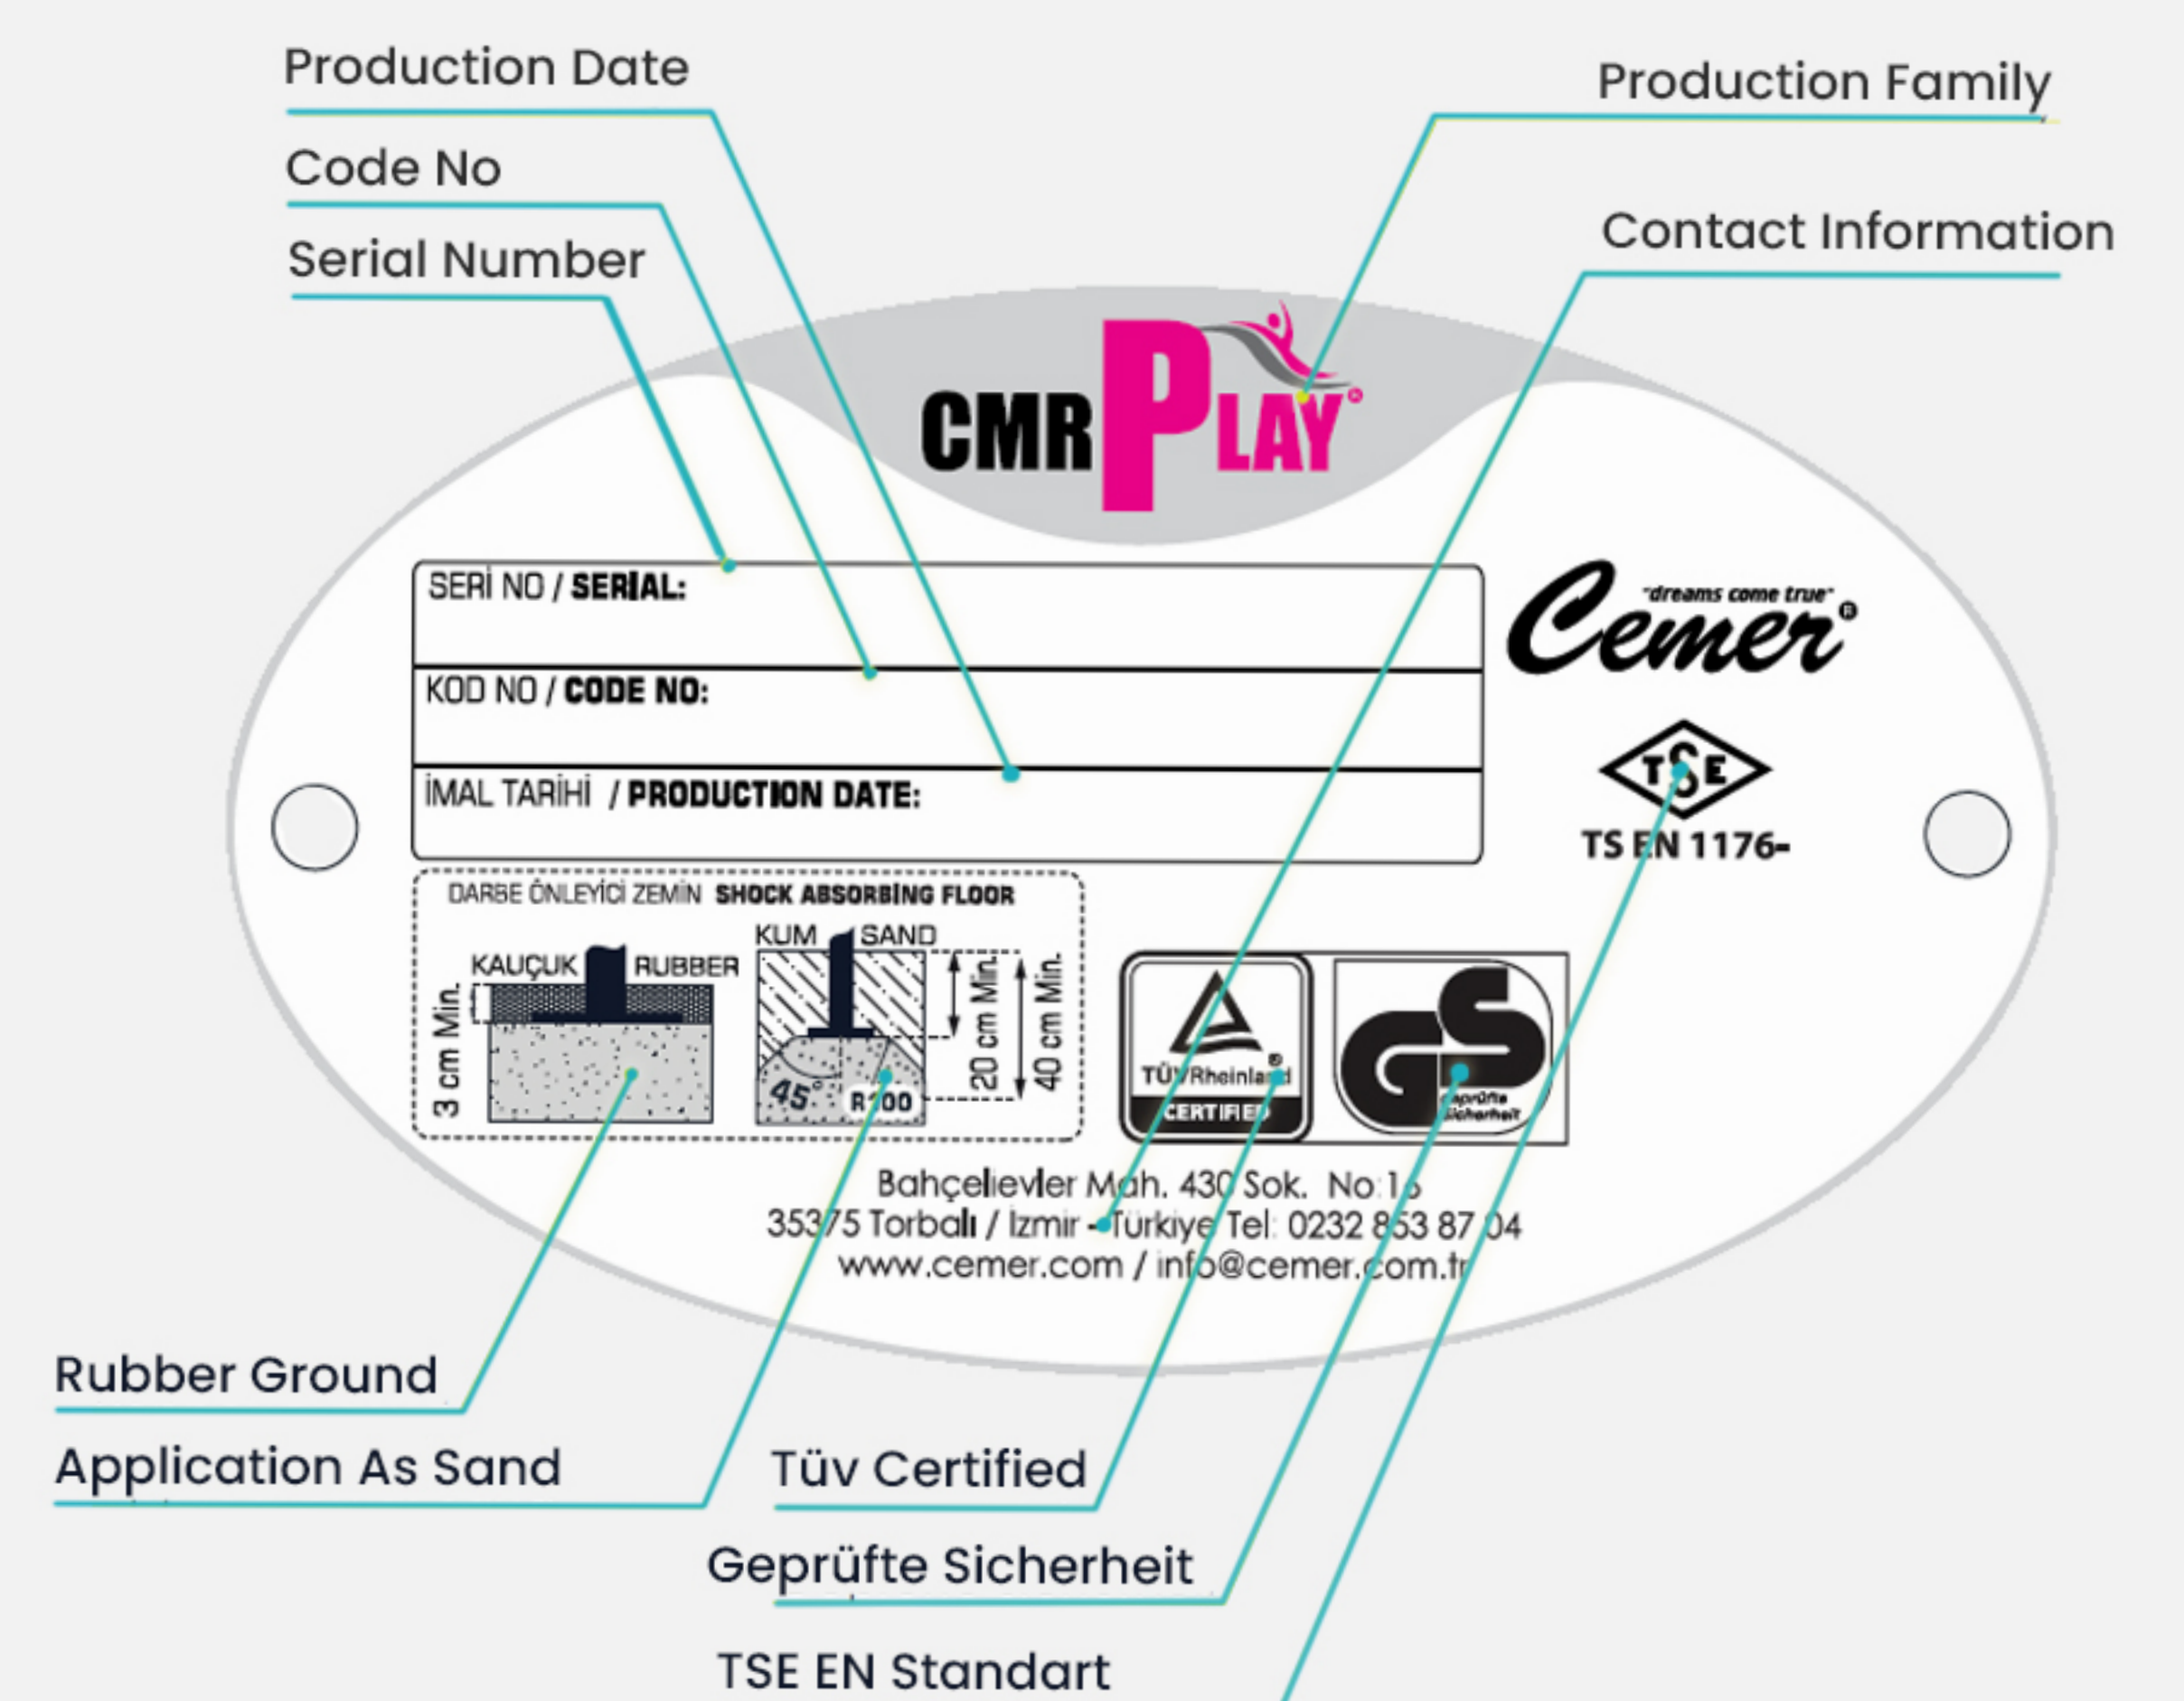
Production Date

Code No

Serial Number

Production Family

Contact Information

CMR PLAY

SERİ NO / SERIAL:

KOD NO / CODE NO:

İMAL TARİHİ / PRODUCTION DATE:

"dreams come true"
Cemer

TSE
TS EN 1176-

DARBE ÖNLEYİCİ ZEMİN SHOCK ABSORBING FLOOR

KAUÇUK RUBBER

3 cm Min.

KUM SAND

20 cm Min.

40 cm Min.

45°

R100

TÜV Rheinland
CERTIFIED

GS
Geprüfte Sicherheit

Bahçelievler Mah. 430 Sok. No:16
35375 Torbalı / İzmir - Türkiye Tel: 0232 853 87 04
www.cemer.com / info@cemer.com.tr

Rubber Ground

Application As Sand

Tüv Certified

Geprüfte Sicherheit

TSE EN Standart